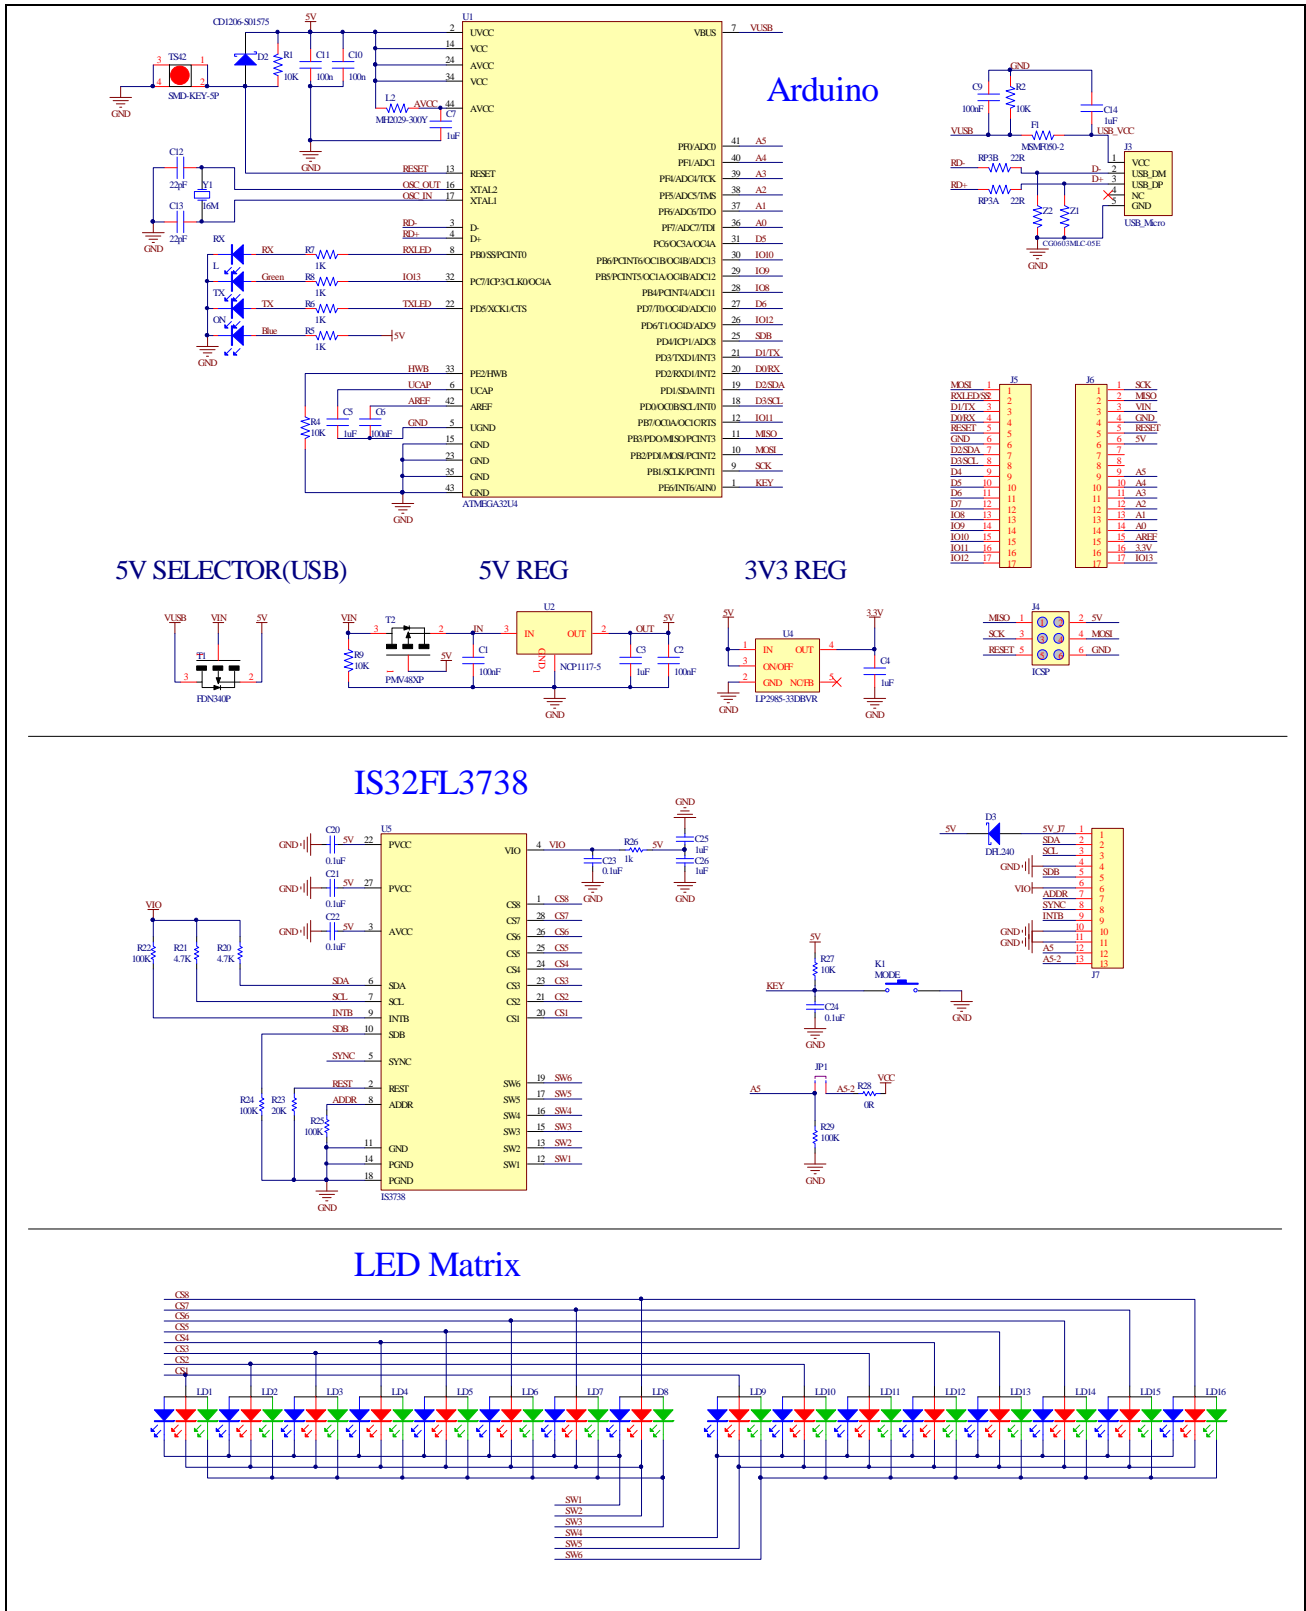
Arduino

CD1206-S01575
5V
U1
TS42
3 1
4 2
SMD-KEY-5P
GND
D2
R1
10K
C11
100n
C10
100n
L2
MH2029-300Y
AVCC
C7
1uF
GND
RESET
OSC_OUT
OSC_IN
C12
22pF
Y1
16M
C13
22pF
GND
RD-
RD+
RX
L
TX
ON
GND
RX
Green
TX
Blue
R7 1K
R8 1K
R6 1K
R5 1K
RXLED
IO13
TXLED
5V
HWB
UCAP
AREF
GND
R4
10K
C5
1uF
C6
100nF
GND

UVCC 2
VCC 14
AVCC 24
VCC 34
AVCC 44
RESET 13
XTAL2 16
XTAL1 17
D- 3
D+ 4
PB0/SS/PCINT0 8
PC7/ICP3/CLK0/OC4A 32
PD5/XCK1/CTS 22
PE2/HWB 33
UCAP 6
AREF 42
UGND 5
GND 15
GND 23
GND 35
GND 43
ATMEGA32U4

VBUS 7 VUSB
PF0/ADC0 41 A5
PF1/ADC1 40 A4
PF4/ADC4/TCK 39 A3
PF5/ADC5/TMS 38 A2
PF6/ADC6/TDO 37 A1
PF7/ADC7/TDI 36 A0
PC6/OC3A/OC4A 31 D5
PB7/PCINT6/OC1B/OC4B/ADC13 30 IO10
PB5/PCINT5/OC1A/OC4B/ADC12 29 IO9
PB4/PCINT4/ADC11 28 IO8
PD7/T0/OC4D/ADC10 27 D6
PD6/T1/OC4D/ADC9 26 IO12
PD4/ICP1/ADC8 25 SDB
PD3/TXD1/INT3 21 D1/TX
PD2/RXD1/INT2 20 D0/RX
PD1/SDA/INT1 19 D2/SDA
PD0/OC0B/SCL/INT0 18 D3/SCL
PB7/OC0A/OC1C/RTS 12 IO11
PB3/PDO/MISO/PCINT3 11 MISO
PB2/PDI/MOSI/PCINT2 10 MOSI
PB1/SCLK/PCINT1 9 SCK
PE6/INT6/AIN0 1 KEY

GND
C9
100nF
R2
10K
C14
1uF
VUSB
F1
MSMF050-2
USB_VCC
J3
RD-
RD+
RP3B 22R
RP3A 22R
Z2
Z1
CG0603MLC-05E
GND
VCC 1
USB_DM 2
USB_DP 3
NC 4
GND 5
D-
D+
USB_Micro

J5
MOSI 1
RXLED/SS 2
D1/TX 3
D0/RX 4
RESET 5
GND 6
D2/SDA 7
D3/SCL 8
D4 9
D5 10
D6 11
D7 12
IO8 13
IO9 14
IO10 15
IO11 16
IO12 17

J6
1 SCK
2 MISO
3 VIN
4 GND
5 RESET
6 5V
7
8
9 A5
10 A4
11 A3
12 A2
13 A1
14 A0
15 AREF
16 3.3V
17 IO13

5V SELECTOR(USB)
5V REG
3V3 REG

VUSB VIN 5V
T1
3 2
FDN340P

VIN
T2
3 2
R9
10K
PMV48XP
5V
IN
U2
IN 3 OUT 2
GND 1
NCP1117-5
OUT
C1
100nF
C3
1uF
C2
100nF
GND

5V
U4
1 IN OUT 4
3 ON/OFF
2 GND NC/FB 5
LP2985-33DBVR
GND
3.3V
C4
1uF
GND

J4
MISO 1 2 5V
SCK 3 4 MOSI
RESET 5 6 GND
ICSP

IS32FL3738

GND
C20
0.1uF
5V 22
C21
0.1uF
5V 27
C22
0.1uF
5V 3
U5
PVCC
PVCC
AVCC
VIO
R22
100K
R21
4.7K
R20
4.7K
SDA 6
SCL 7
INTB 9
SDB 10
SYNC 5
REST 2
ADDR 8
R24
100K
R23
20K
R25
100K
11
14
18
GND
SDA
SCL
INTB
SDB
SYNC
REST
ADDR
GND
PGND
PGND
IS3738
VIO 4 VIO
CS8 1 CS8
CS7 28 CS7
CS6 26 CS6
CS5 25 CS5
CS4 24 CS4
CS3 23 CS3
CS2 21 CS2
CS1 20 CS1
SW6 19 SW6
SW5 17 SW5
SW4 16 SW4
SW3 15 SW3
SW2 13 SW2
SW1 12 SW1
C23
0.1uF
GND
R26
1k
5V
GND
C25
1uF
C26
1uF
GND

5V
D3
DFL240
5V_J7 1
SDA 2
SCL 3
GND 4
SDB 5
VIO 6
ADDR 7
SYNC 8
INTB 9
GND 10
GND 11
A5 12
A5-2 13
J7

5V
R27
10K
KEY
K1
MODE
C24
0.1uF
GND
GND

JP1
A5
A5-2
R28
0R
VCC
R29
100K
GND

LED Matrix
CS8
CS7
CS6
CS5
CS4
CS3
CS2
CS1
LD1 LD2 LD3 LD4 LD5 LD6 LD7 LD8 LD9 LD10 LD11 LD12 LD13 LD14 LD15 LD16
SW1
SW2
SW3
SW4
SW5
SW6